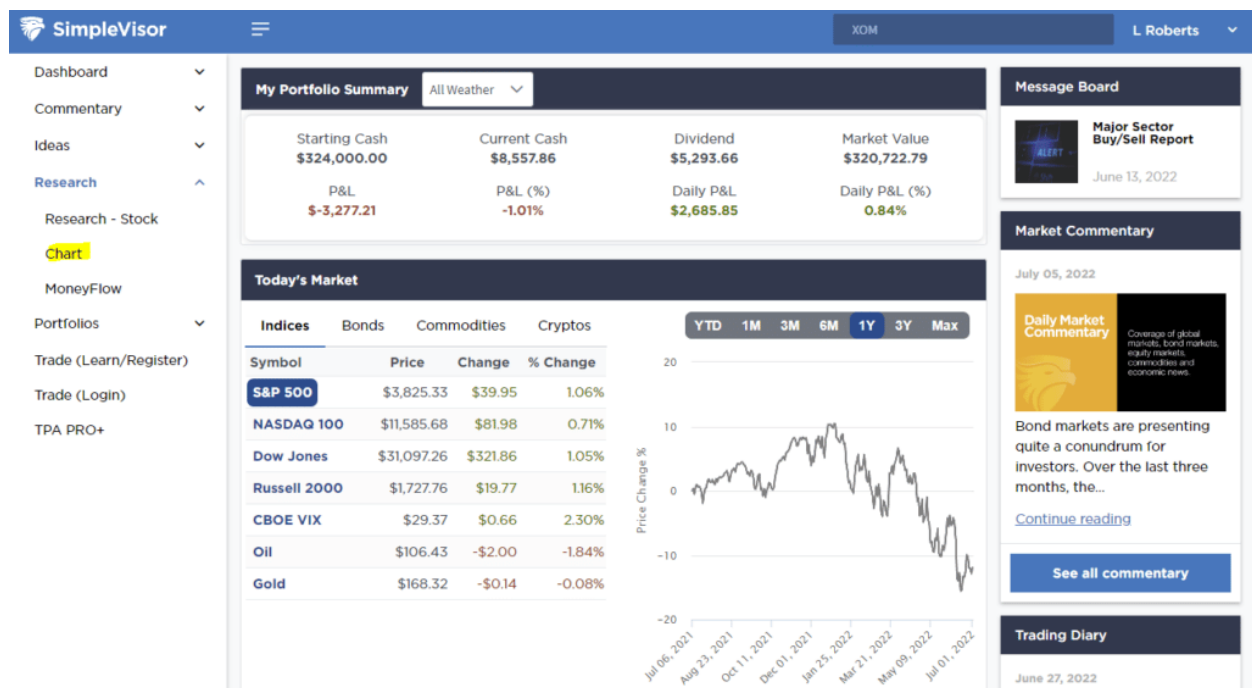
SimpleVisor

XOM

L Roberts

Dashboard
Commentary
Ideas
Research
Research - Stock
Chart
MoneyFlow
Portfolios
Trade (Learn/Register)
Trade (Login)
TPA PRO+

My Portfolio Summary All Weather

| Starting Cash | Current Cash | Dividend | Market Value |
|---|---|---|---|
| $324,000.00 | $8,557.86 | $5,293.66 | $320,722.79 |
| P&L | P&L (%) | Daily P&L | Daily P&L (%) |
| $-3,277.21 | -1.01% | $2,685.85 | 0.84% |

Today's Market

Indices Bonds Commodities Cryptos

| Symbol | Price | Change | % Change |
|---|---|---|---|
| S&P 500 | $3,825.33 | $39.95 | 1.06% |
| NASDAQ 100 | $11,585.68 | $81.98 | 0.71% |
| Dow Jones | $31,097.26 | $321.86 | 1.05% |
| Russell 2000 | $1,727.76 | $19.77 | 1.16% |
| CBOE VIX | $29.37 | $0.66 | 2.30% |
| Oil | $106.43 | -$2.00 | -1.84% |
| Gold | $168.32 | -$0.14 | -0.08% |

YTD 1M 3M 6M 1Y 3Y Max

20
10
0
-10
-20
Price Change %
Jul 06, 2021
Aug 23, 2021
Oct 11, 2021
Dec 01, 2021
Jan 25, 2022
Mar 21, 2022
May 09, 2022
Jul 01, 2022

Message Board

ALERT
Major Sector Buy/Sell Report
June 13, 2022

Market Commentary

July 05, 2022

Daily Market Commentary
Coverage of global markets, bond markets, equity markets, commodities and economic news.

Bond markets are presenting quite a conundrum for investors. Over the last three months, the...

Continue reading

See all commentary

Trading Diary

June 27, 2022